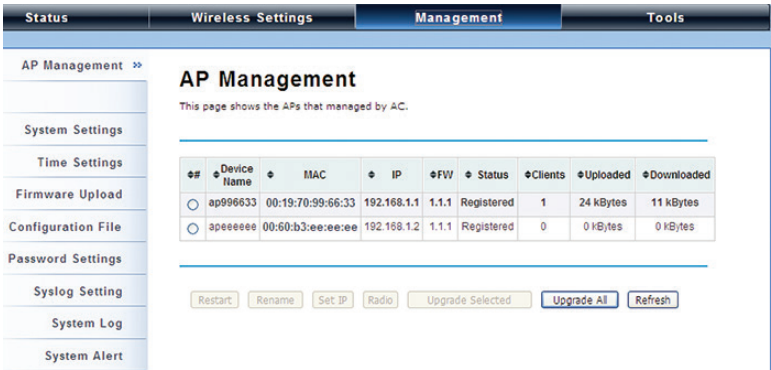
Status | Wireless Settings | Management | Tools

AP Management »

System Settings

Time Settings

Firmware Upload

Configuration File

Password Settings

Syslog Setting

System Log

System Alert

AP Management

This page shows the APs that managed by AC.

| ◆# | ◆Device Name | ◆ MAC | ◆ IP | ◆FW | ◆ Status | ◆Clients | ◆Uploaded | ◆Downloaded |
|---|---|---|---|---|---|---|---|---|
| ○ | ap996633 | 00:19:70:99:66:33 | 192.168.1.1 | 1.1.1 | Registered | 1 | 24 kBytes | 11 kBytes |
| ○ | apeeeeee | 00:60:b3:ee:ee:ee | 192.168.1.2 | 1.1.1 | Registered | 0 | 0 kBytes | 0 kBytes |

Restart | Rename | Set IP | Radio | Upgrade Selected | Upgrade All | Refresh